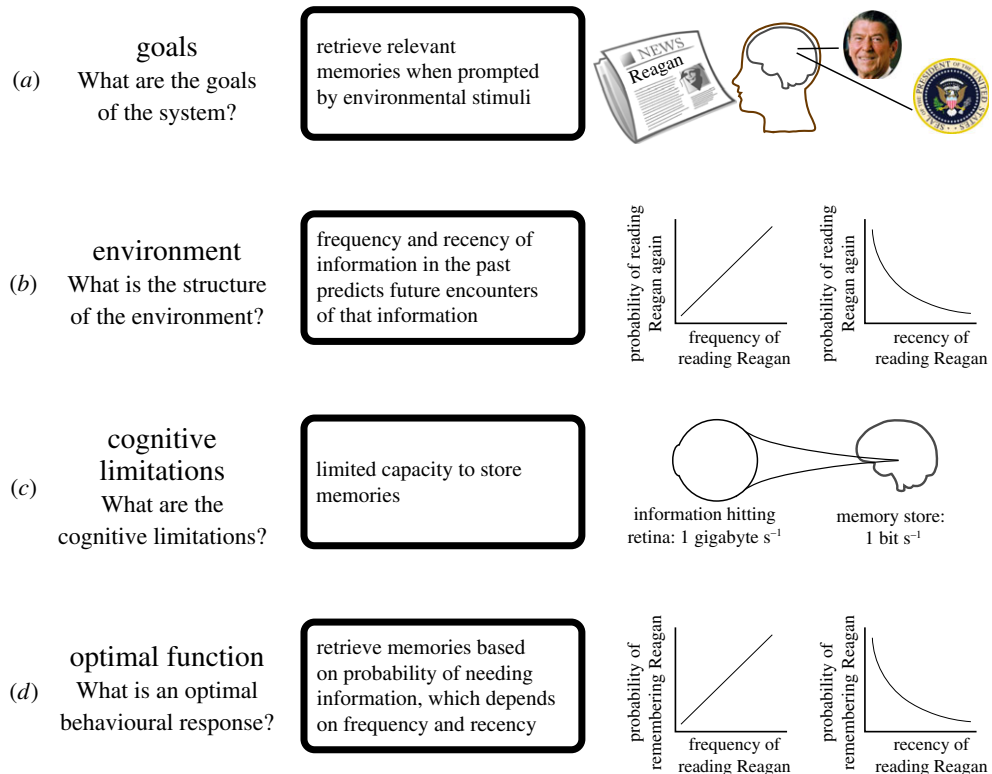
goals
(a) What are the goals of the system?

retrieve relevant memories when prompted by environmental stimuli

NEWS
Reagan

PRESIDENT OF THE UNITED STATES

environment
(b) What is the structure of the environment?

frequency and recency of information in the past predicts future encounters of that information

probability of reading Reagan again
frequency of reading Reagan

probability of reading Reagan again
recency of reading Reagan

cognitive limitations
(c) What are the cognitive limitations?

limited capacity to store memories

information hitting retina: 1 gigabyte $s^{-1}$

memory store: 1 bit $s^{-1}$

optimal function
(d) What is an optimal behavioural response?

retrieve memories based on probability of needing information, which depends on frequency and recency

probability of remembering Reagan
frequency of reading Reagan

probability of remembering Reagan
recency of reading Reagan